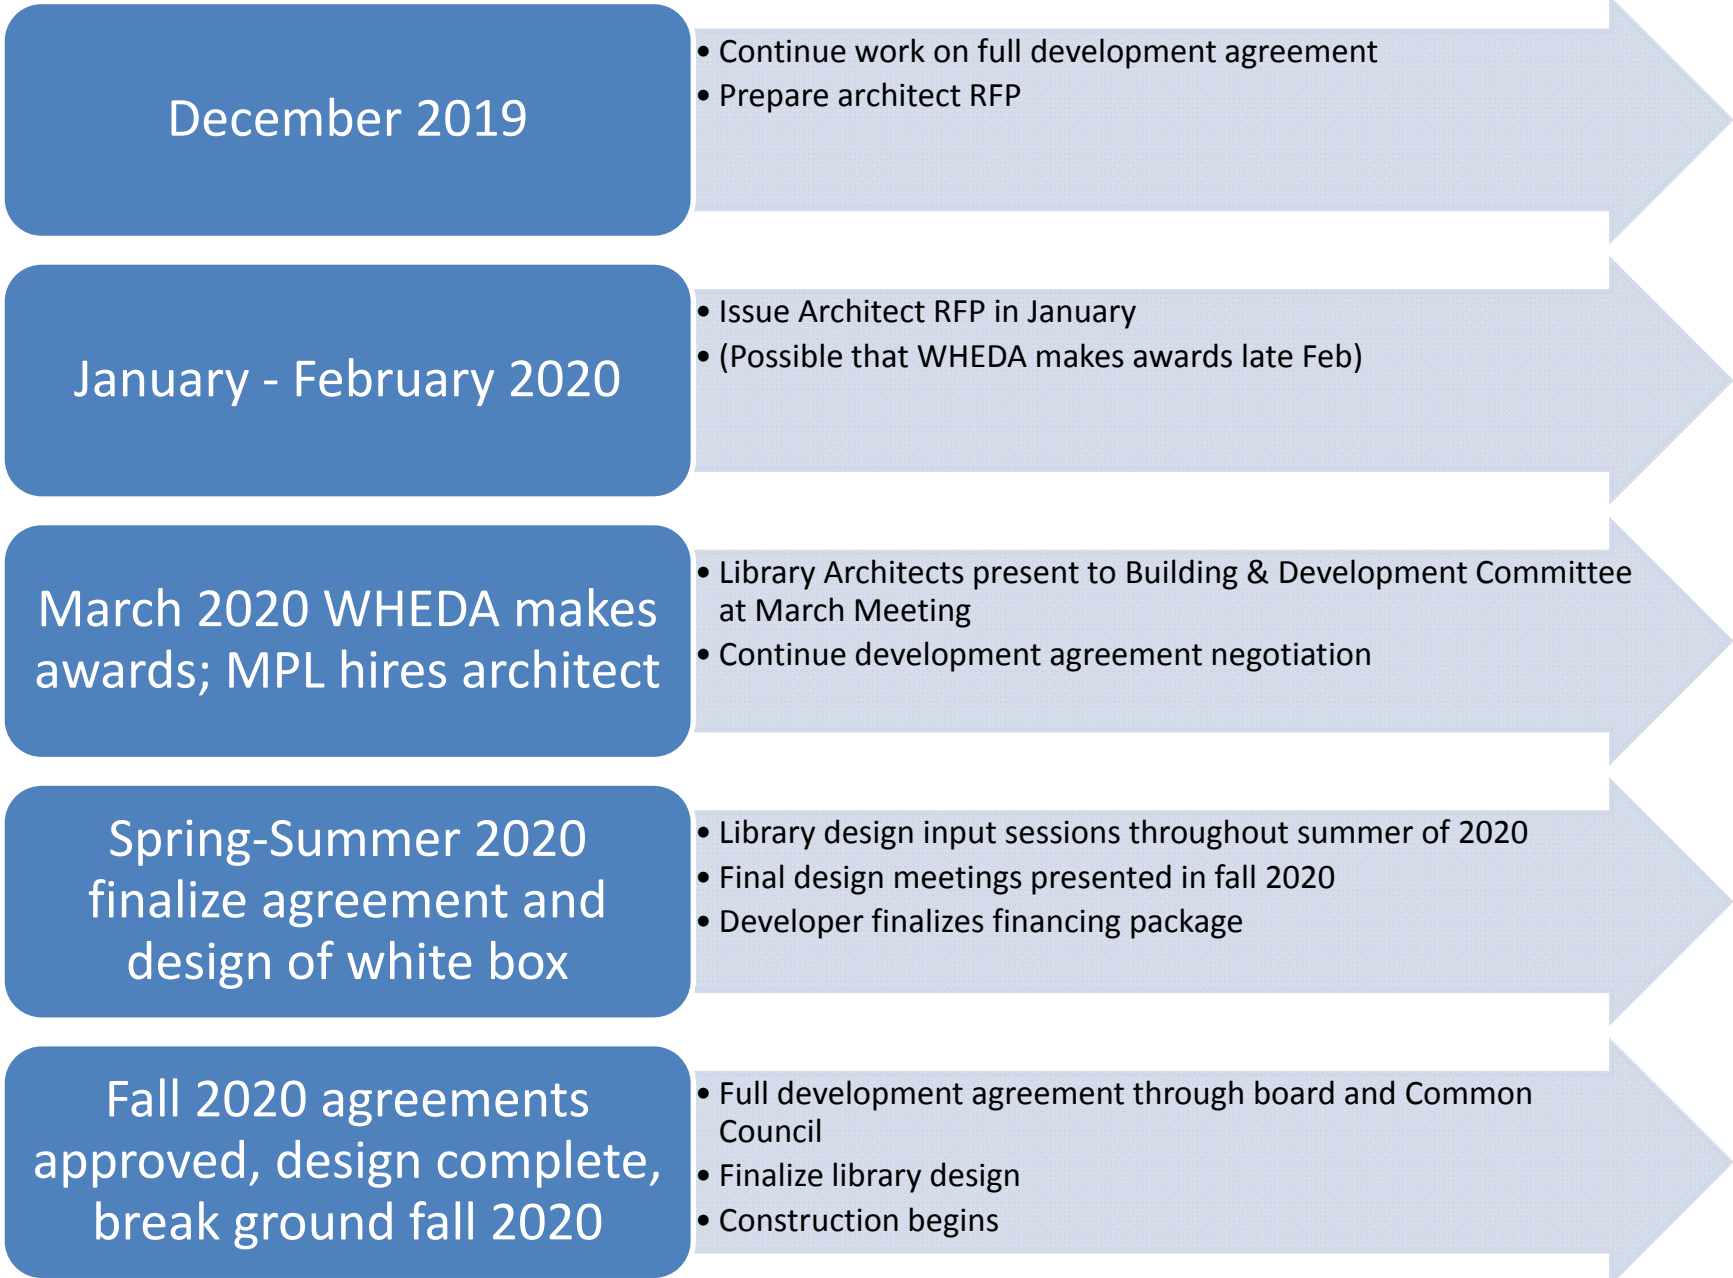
December 2019

- Continue work on full development agreement
- Prepare architect RFP

January - February 2020

- Issue Architect RFP in January
- (Possible that WHEDA makes awards late Feb)

March 2020 WHEDA makes awards; MPL hires architect

- Library Architects present to Building & Development Committee at March Meeting
- Continue development agreement negotiation

Spring-Summer 2020 finalize agreement and design of white box

- Library design input sessions throughout summer of 2020
- Final design meetings presented in fall 2020
- Developer finalizes financing package

Fall 2020 agreements approved, design complete, break ground fall 2020

- Full development agreement through board and Common Council
- Finalize library design
- Construction begins